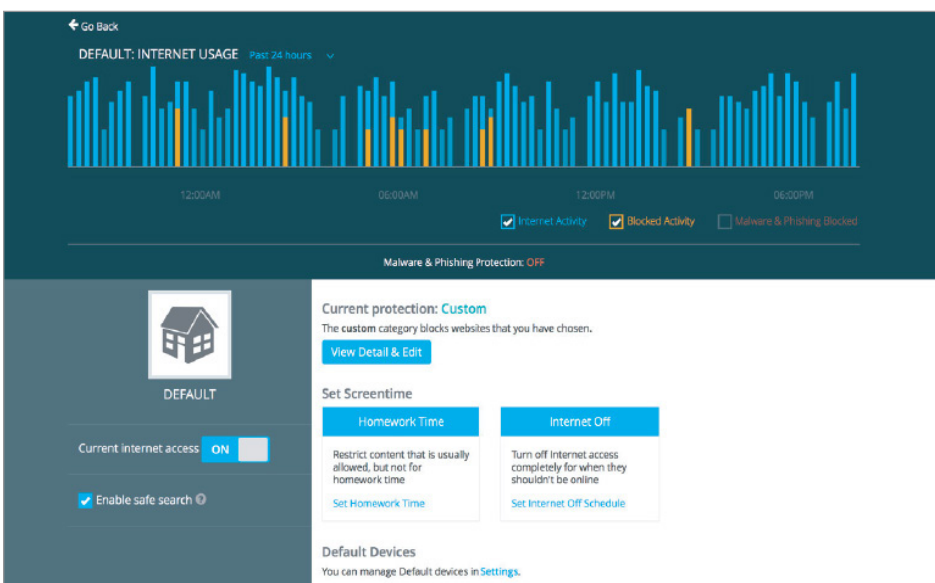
Go Back

DEFAULT: INTERNET USAGE Past 24 hours

12:00AM 06:00AM 12:00PM 06:00PM

Internet Activity Blocked Activity Malware & Phishing Blocked

Malware & Phishing Protection: OFF

DEFAULT

Current internet access ON

Enable safe search

Current protection: Custom

The custom category blocks websites that you have chosen.

View Detail & Edit

Set Screentime

Homework Time

Restrict content that is usually allowed, but not for homework time

Set Homework Time

Internet Off

Turn off Internet access completely for when they shouldn't be online

Set Internet Off Schedule

Default Devices

You can manage Default devices in Settings.